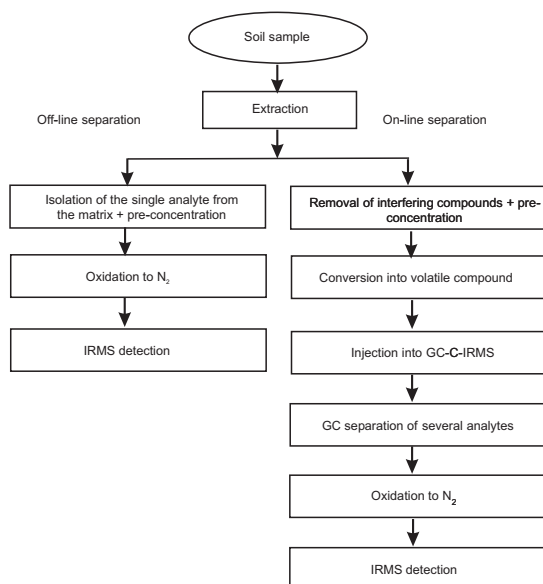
Soil sample

Extraction

Off-line separation

On-line separation

Isolation of the single analyte from the matrix + pre-concentration

Oxidation to $N_2$

IRMS detection

Removal of interfering compounds + pre-concentration

Conversion into volatile compound

Injection into GC-C-IRMS

GC separation of several analytes

Oxidation to $N_2$

IRMS detection